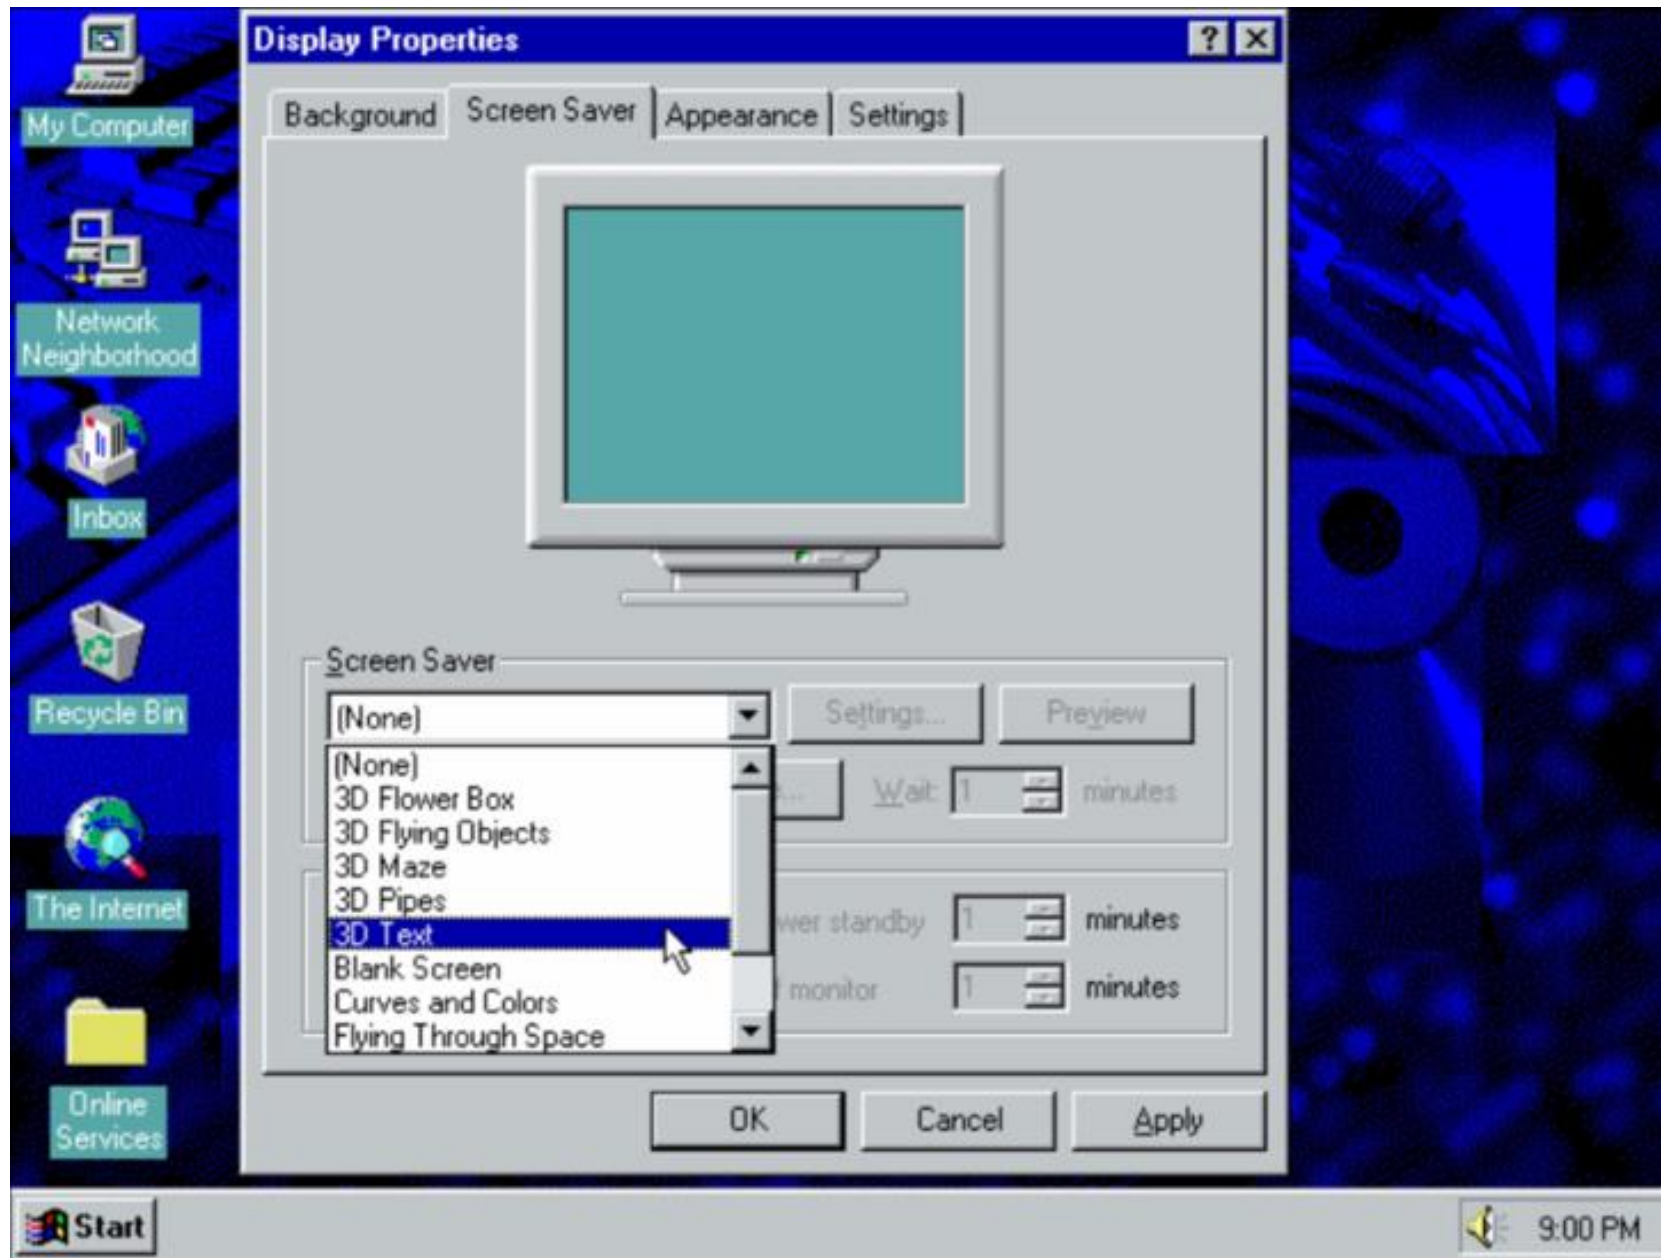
My Computer

Network Neighborhood

Inbox

Recycle Bin

The Internet

Online Services

Display Properties

?

Background | Screen Saver | Appearance | Settings

Screen Saver

(None)

Settings...

Preview

(None)
3D Flower Box
3D Flying Objects
3D Maze
3D Pipes
3D Text
Blank Screen
Curves and Colors
Flying Through Space

Wait: 1 minutes

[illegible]wer standby 1 minutes

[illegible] monitor 1 minutes

OK

Cancel

Apply

Start

9:00 PM